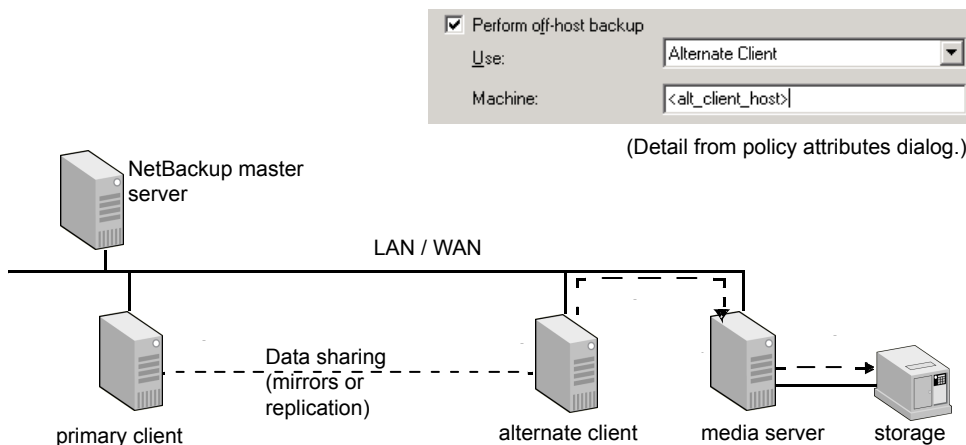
Perform off-host backup
Use: Alternate Client
Machine: <alt_client_host>

(Detail from policy attributes dialog.)

NetBackup master server

LAN / WAN

Data sharing (mirrors or replication)

primary client

alternate client

media server

storage